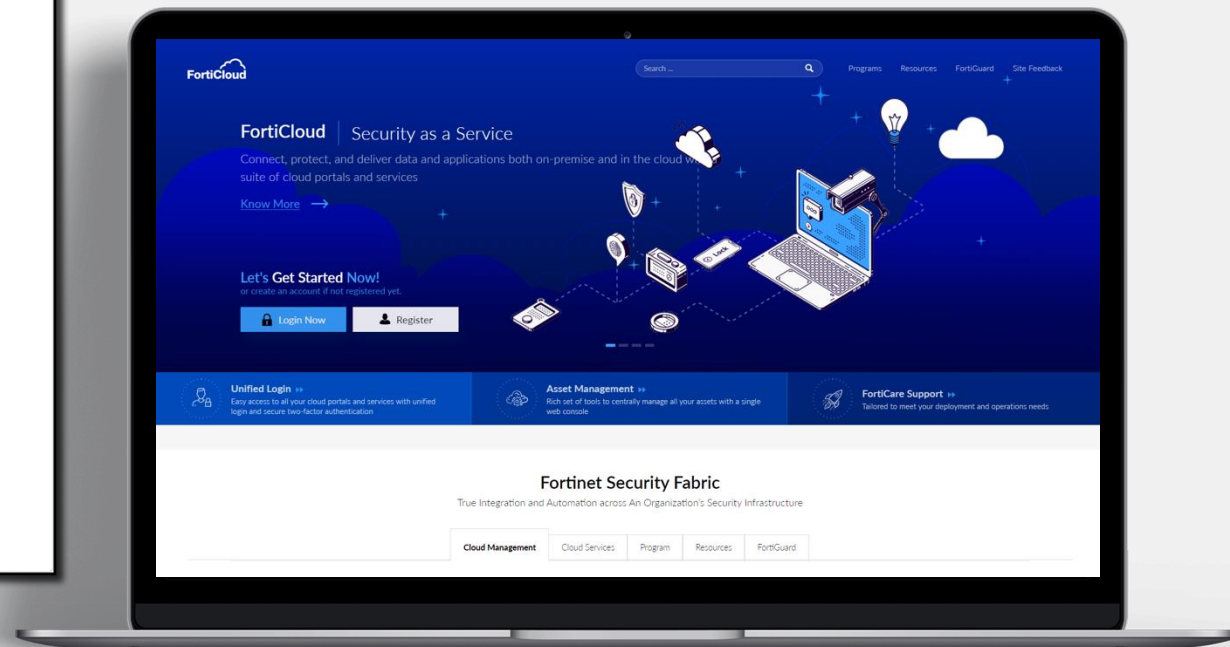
FortiCloud

Search ...

Programs Resources FortiGuard Site Feedback

FortiCloud | Security as a Service

Connect, protect, and deliver data and applications both on-premise and in the cloud w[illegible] suite of cloud portals and services

Know More →

Lock

Let's Get Started Now!
or create an account if not registered yet.

Login Now

Register

Unified Login ››
Easy access to all your cloud portals and services with unified login and secure two-factor authentication

Asset Management ››
Rich set of tools to centrally manage all your assets with a single web console

FortiCare Support ››
Tailored to meet your deployment and operations needs

Fortinet Security Fabric
True Integration and Automation across An Organization's Security Infrastructure

Cloud Management | Cloud Services | Program | Resources | FortiGuard